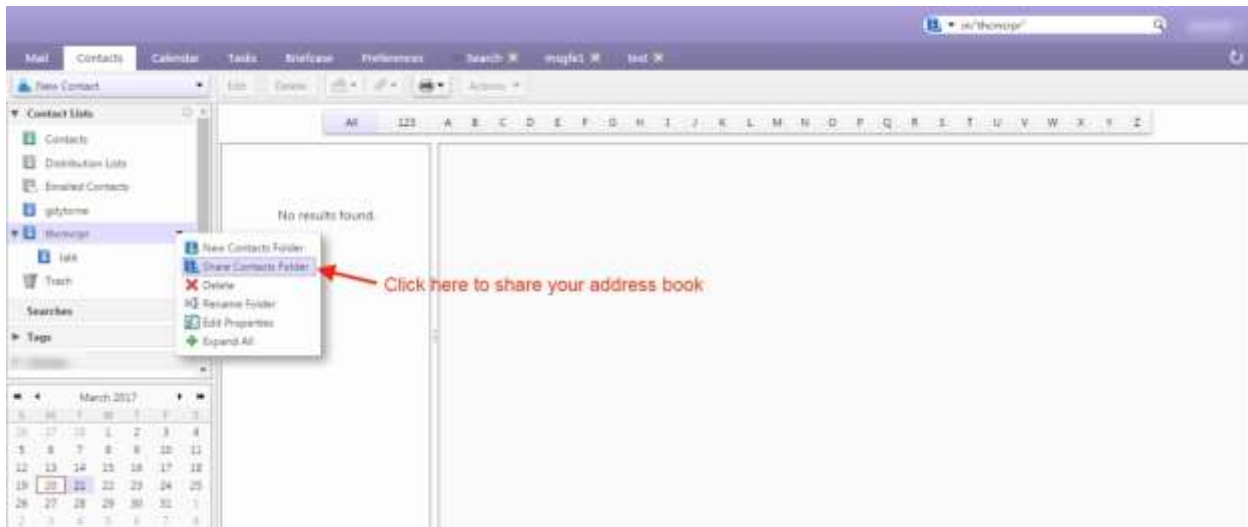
in:"thcmcrpr"

Mail Contacts Calendar Tasks Briefcase Preferences Search imagfet test

New Contact Edit Delete Actions

Contact Lists
Contacts
Distribution Lists
Emailed Contacts
gdytorne
thcmcrpr
takt
Trash
Searches
Tags

All 123 A B C D E F G H I J K L M N O P Q R S T U V W X Y Z

No results found.

New Contacts Folder
Share Contacts Folder
Delete
Rename Folder
Edit Properties
Expand All

Click here to share your address book

March 2017
S M T W T F S
26 27 28 1 2 3 4
5 6 7 8 9 10 11
12 13 14 15 16 17 18
19 20 21 22 23 24 25
26 27 28 29 30 31 1
2 3 4 5 6 7 8